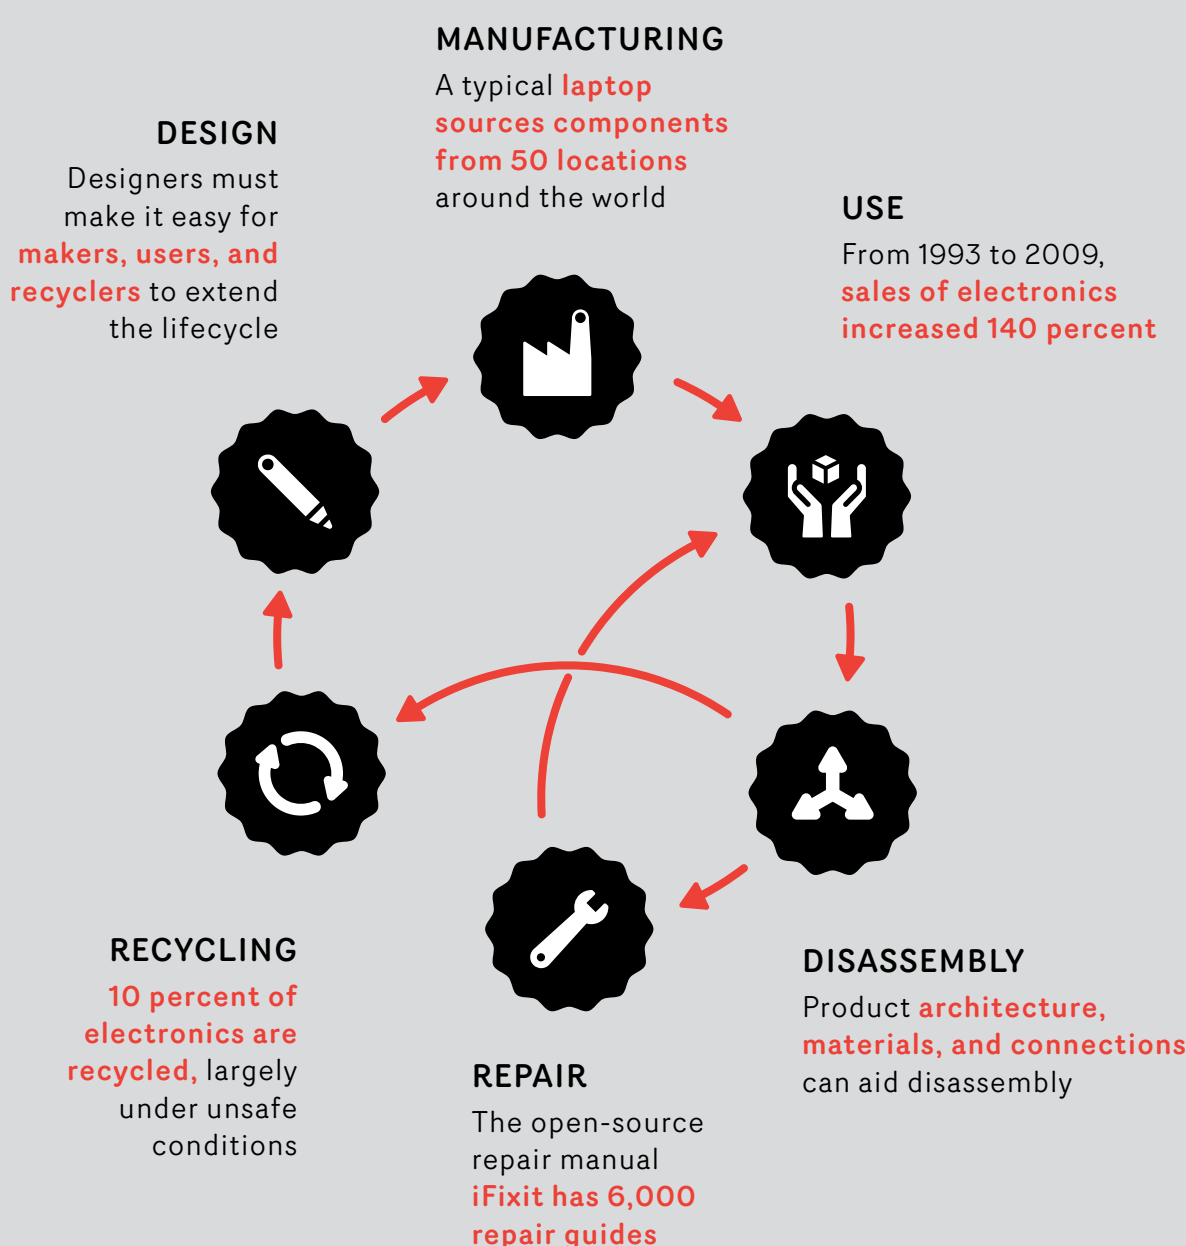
MANUFACTURING

A typical laptop sources components from 50 locations around the world

DESIGN

Designers must make it easy for makers, users, and recyclers to extend the lifecycle

USE

From 1993 to 2009, sales of electronics increased 140 percent

RECYCLING

10 percent of electronics are recycled, largely under unsafe conditions

DISASSEMBLY

Product architecture, materials, and connections can aid disassembly

REPAIR

The open-source repair manual iFixit has 6,000 repair guides